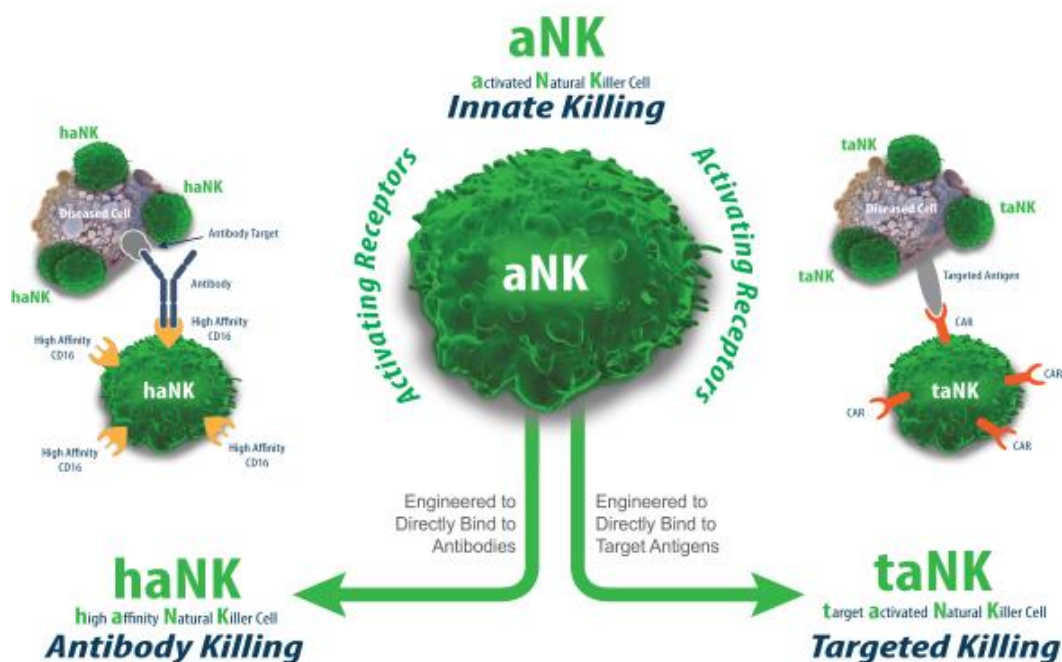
aNK
activated Natural Killer Cell
Innate Killing

haNK
haNK
Diseased Cell
Antibody Target
haNK
Antibody
High Affinity CD16
High Affinity CD16
haNK
High Affinity CD16
High Affinity CD16

Activating Receptors
aNK
Activating Receptors

taNK
Diseased Cell
taNK
taNK
Targeted Antigen
CAR
CAR
taNK
CAR
CAR

Engineered to Directly Bind to Antibodies

Engineered to Directly Bind to Target Antigens

haNK
high affinity Natural Killer Cell
Antibody Killing

taNK
target activated Natural Killer Cell
Targeted Killing